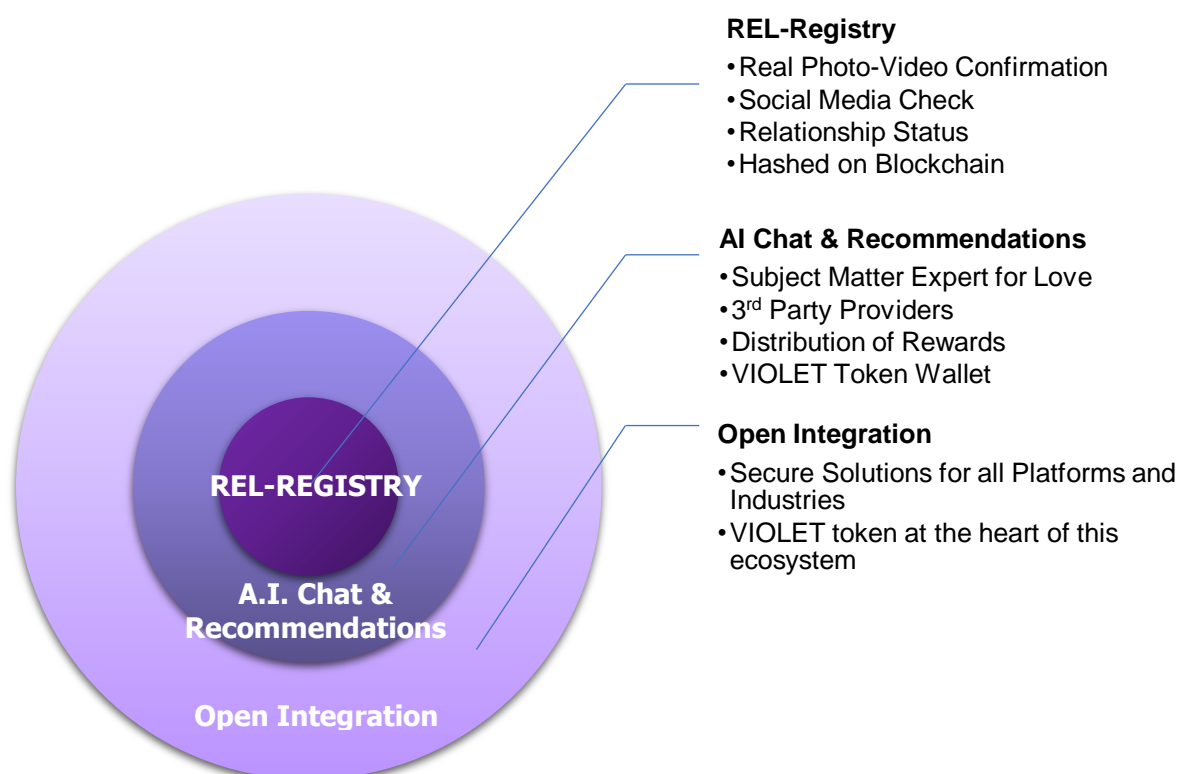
REL-REGISTRY

A.I. Chat & Recommendations

Open Integration

**REL-Registry**
• Real Photo-Video Confirmation
• Social Media Check
• Relationship Status
• Hashed on Blockchain

**AI Chat & Recommendations**
• Subject Matter Expert for Love
• 3$^{rd}$ Party Providers
• Distribution of Rewards
• VIOLET Token Wallet

**Open Integration**
• Secure Solutions for all Platforms and Industries
• VIOLET token at the heart of this ecosystem